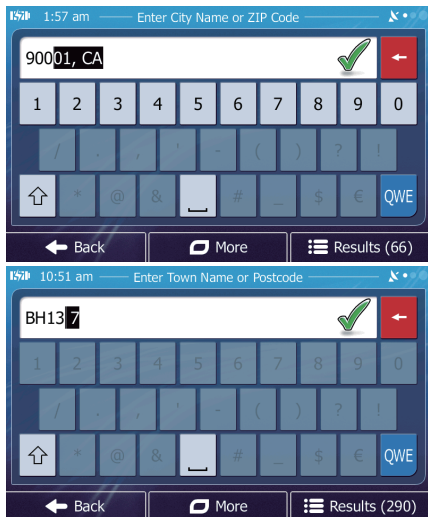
1:57 am Enter City Name or ZIP Code

90001, CA

1 2 3 4 5 6 7 8 9 0

/ . , ' - ( ) ? !

* @ & # _ $ €

QWE

Back

More

Results (66)

10:51 am Enter Town Name or Postcode

BH13 7

1 2 3 4 5 6 7 8 9 0

/ . , ' - ( ) ? !

* @ & # _ $ €

QWE

Back

More

Results (290)